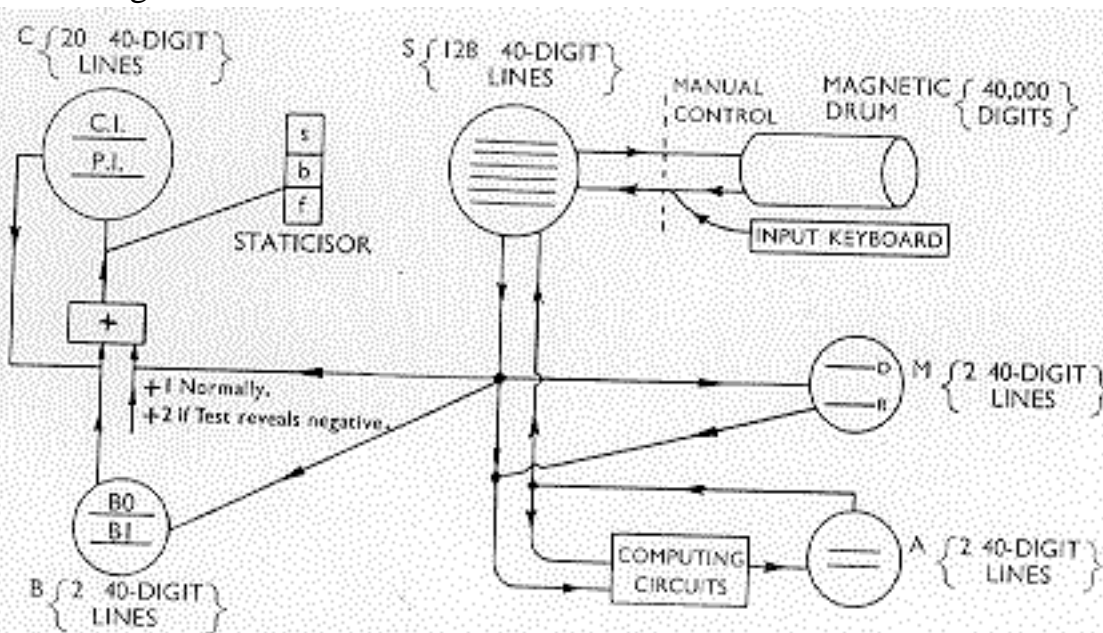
C {20 40-DIGIT LINES}

C.I.

P.I.

s

b

f

STATICISOR

S {128 40-DIGIT LINES}

MANUAL CONTROL

MAGNETIC DRUM {40,000 DIGITS}

INPUT KEYBOARD

+

+1 Normally,
+2 if Test reveals negative.

D

R

M {2 40-DIGIT LINES}

B0

B1

B {2 40-DIGIT LINES}

COMPUTING CIRCUITS

A {2 40-DIGIT LINES}